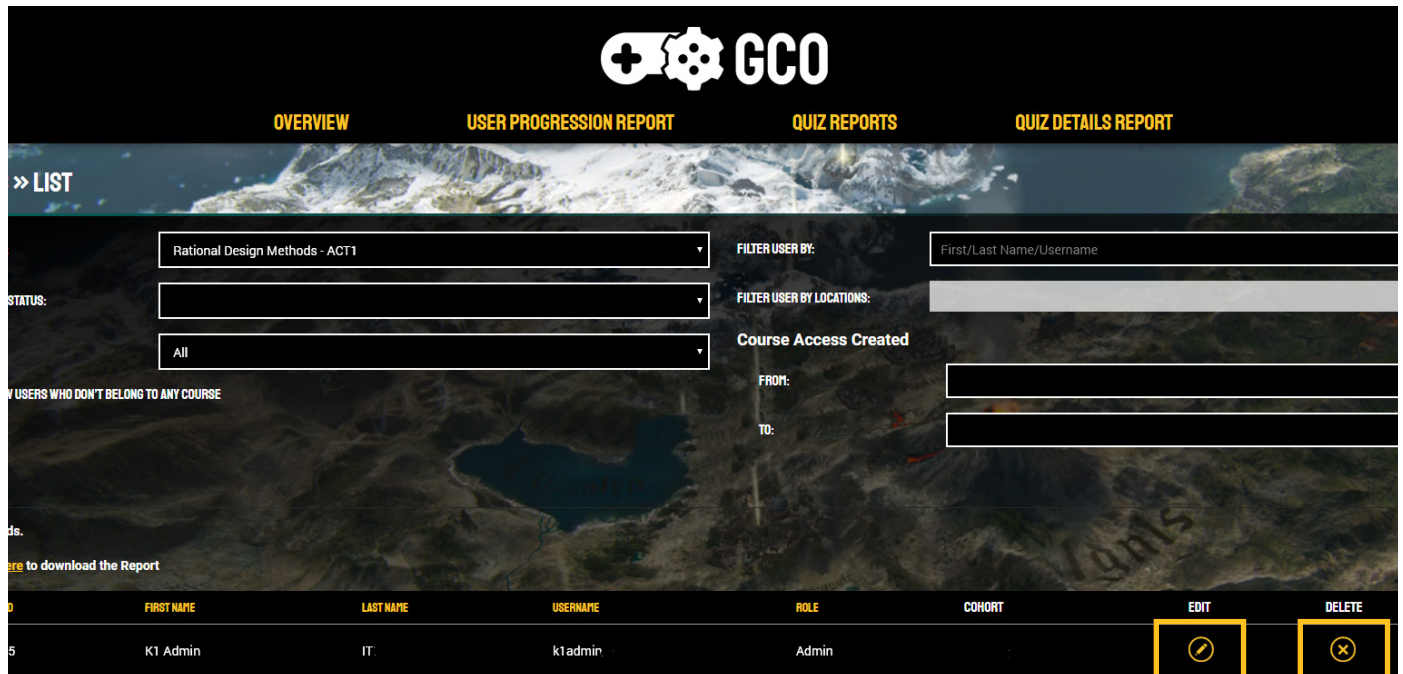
GCO

OVERVIEW
USER PROGRESSION REPORT
QUIZ REPORTS
QUIZ DETAILS REPORT

» LIST

Rational Design Methods - ACT1

FILTER USER BY:
First/Last Name/Username

STATUS:

FILTER USER BY LOCATIONS:

Course Access Created

All

FROM:

W USERS WHO DON'T BELONG TO ANY COURSE

TO:

ds.

ere to download the Report

| D | FIRST NAME | LAST NAME | USERNAME | ROLE | COHORT | EDIT | DELETE |
|---|---|---|---|---|---|---|---|
| 5 | K1 Admin | IT | k1admin | Admin | | | |